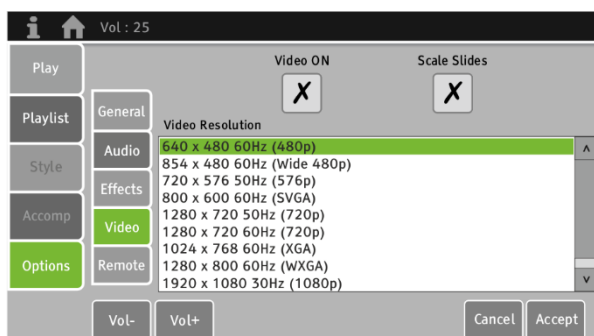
i Vol : 25

Play
Playlist
Style
Accomp
Options

General
Audio
Effects
Video
Remote

Video ON
✗
Scale Slides
✗

Video Resolution
640 x 480 60Hz (480p)
854 x 480 60Hz (Wide 480p)
720 x 576 50Hz (576p)
800 x 600 60Hz (SVGA)
1280 x 720 50Hz (720p)
1280 x 720 60Hz (720p)
1024 x 768 60Hz (XGA)
1280 x 800 60Hz (WXGA)
1920 x 1080 30Hz (1080p)

^
v

Vol-
Vol+
Cancel
Accept